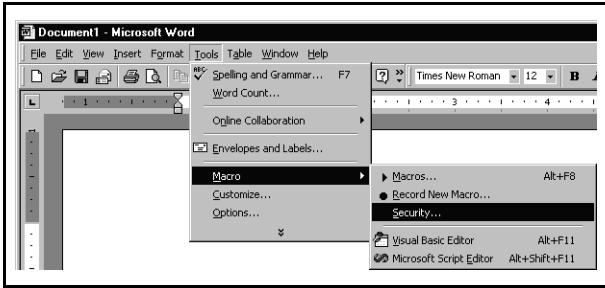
Document1 - Microsoft Word

File Edit View Insert Format Tools Table Window Help

Times New Roman 12 B

1 3 4

Spelling and Grammar... F7
Word Count...
Online Collaboration
Envelopes and Labels...
Macro
Customize...
Options...

Macros... Alt+F8
Record New Macro...
Security...
Visual Basic Editor Alt+F11
Microsoft Script Editor Alt+Shift+F11